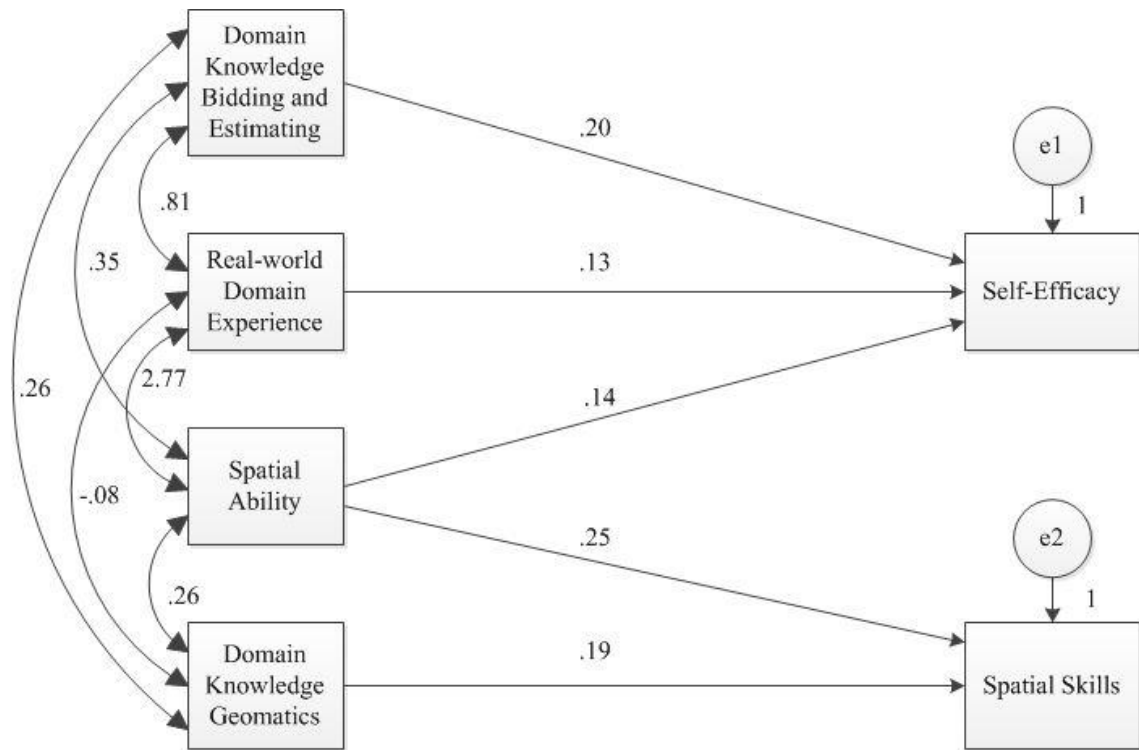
Domain Knowledge Bidding and Estimating

.20

e1

1

.81

.35

Real-world Domain Experience

.13

Self-Efficacy

.26

2.77

.14

Spatial Ability

-.08

.25

e2

1

.26

Domain Knowledge Geomatics

.19

Spatial Skills